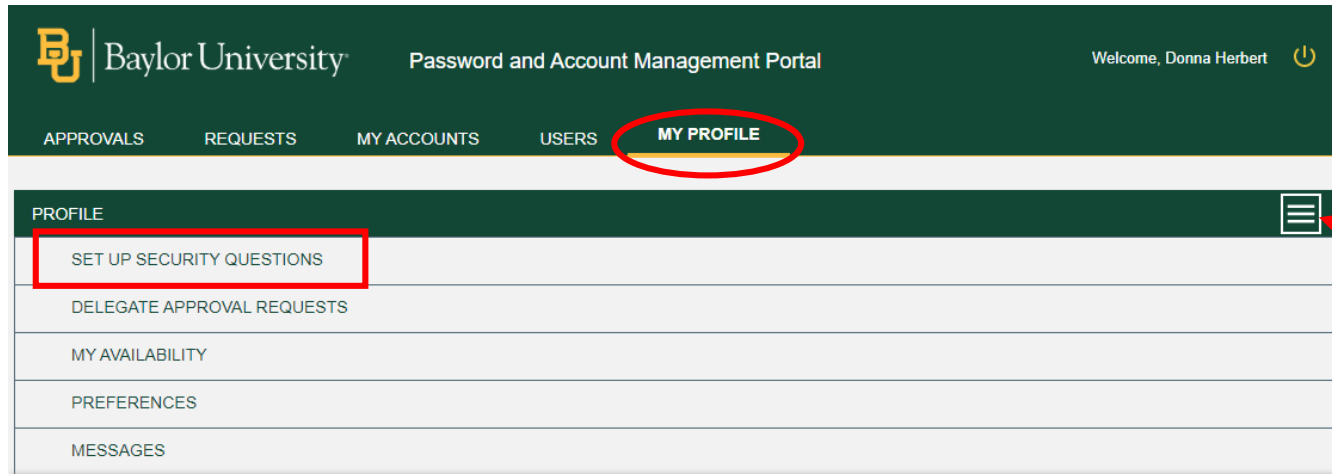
BU Baylor University

Password and Account Management Portal

Welcome, Donna Herbert

APPROVALS REQUESTS MY ACCOUNTS USERS MY PROFILE

PROFILE

SET UP SECURITY QUESTIONS

DELEGATE APPROVAL REQUESTS

MY AVAILABILITY

PREFERENCES

MESSAGES